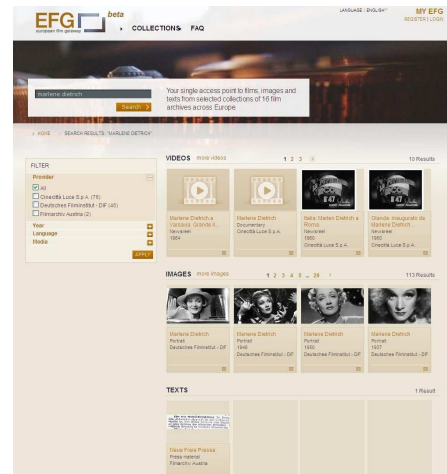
EFG beta
european film gateway

COLLECTIONS FAQ

LANGUAGE | ENGLISH

MY EFG
REGISTER | LOGIN

marlene dietrich

Search

Your single access point to films, images and texts from selected collections of 16 film archives across Europe

HOME SEARCH RESULTS: "MARLENE DIETRICH"

FILTER

Provider
All
Cinecittà Luce S.p.A. (76)
Deutsches Filminstitut - DIF (40)
Filmarchiv Austria (2)

Year
Language
Media

APPLY

VIDEOS more videos

1 2 3

10 Results

Marlene Dietrich a Venezia: Grande il...
Newsreel
1964

Marlene Dietrich
Documentary
Cinecittà Luce S.p.A.

Italia: Marlene Dietrich a Roma
Newsreel
1960
Cinecittà Luce S.p.A.

Grande inaugurato da Marlene Dietrich
Newsreel
1960
Cinecittà Luce S.p.A.

IMAGES more images

1 2 3 4 5 ... 29

113 Results

Marlene Dietrich
Portrait
1949
Deutsches Filminstitut - DIF

Marlene Dietrich
Portrait
1948
Deutsches Filminstitut - DIF

Marlene Dietrich
Portrait
1950
Deutsches Filminstitut - DIF

Marlene Dietrich
Portrait
1937
Deutsches Filminstitut - DIF

TEXTS

1 Result

Neue Freie Presse
Press material
Filmarchiv Austria